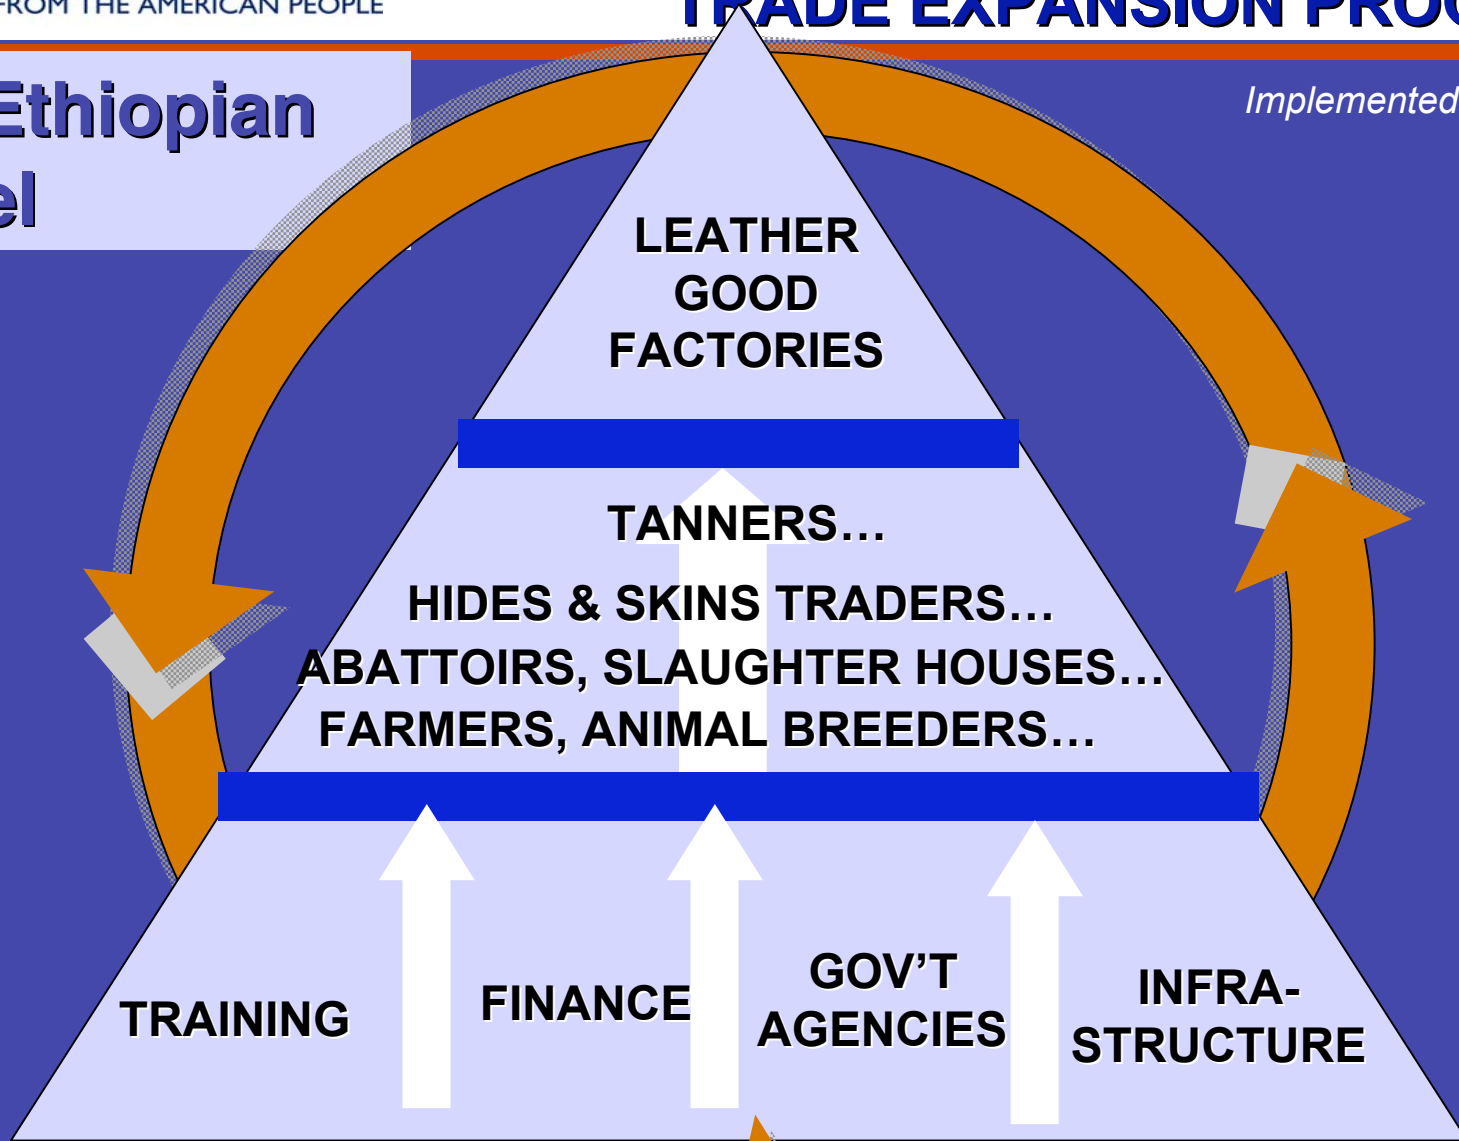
FROM THE AMERICAN PEOPLE

TRADE EXPANSION PRO

Ethiopian
el

Implemented

LEATHER GOOD FACTORIES

TANNERS…

HIDES & SKINS TRADERS…

ABATTOIRS, SLAUGHTER HOUSES…

FARMERS, ANIMAL BREEDERS…

TRAINING

FINANCE

GOV'T AGENCIES

INFRA-STRUCTURE